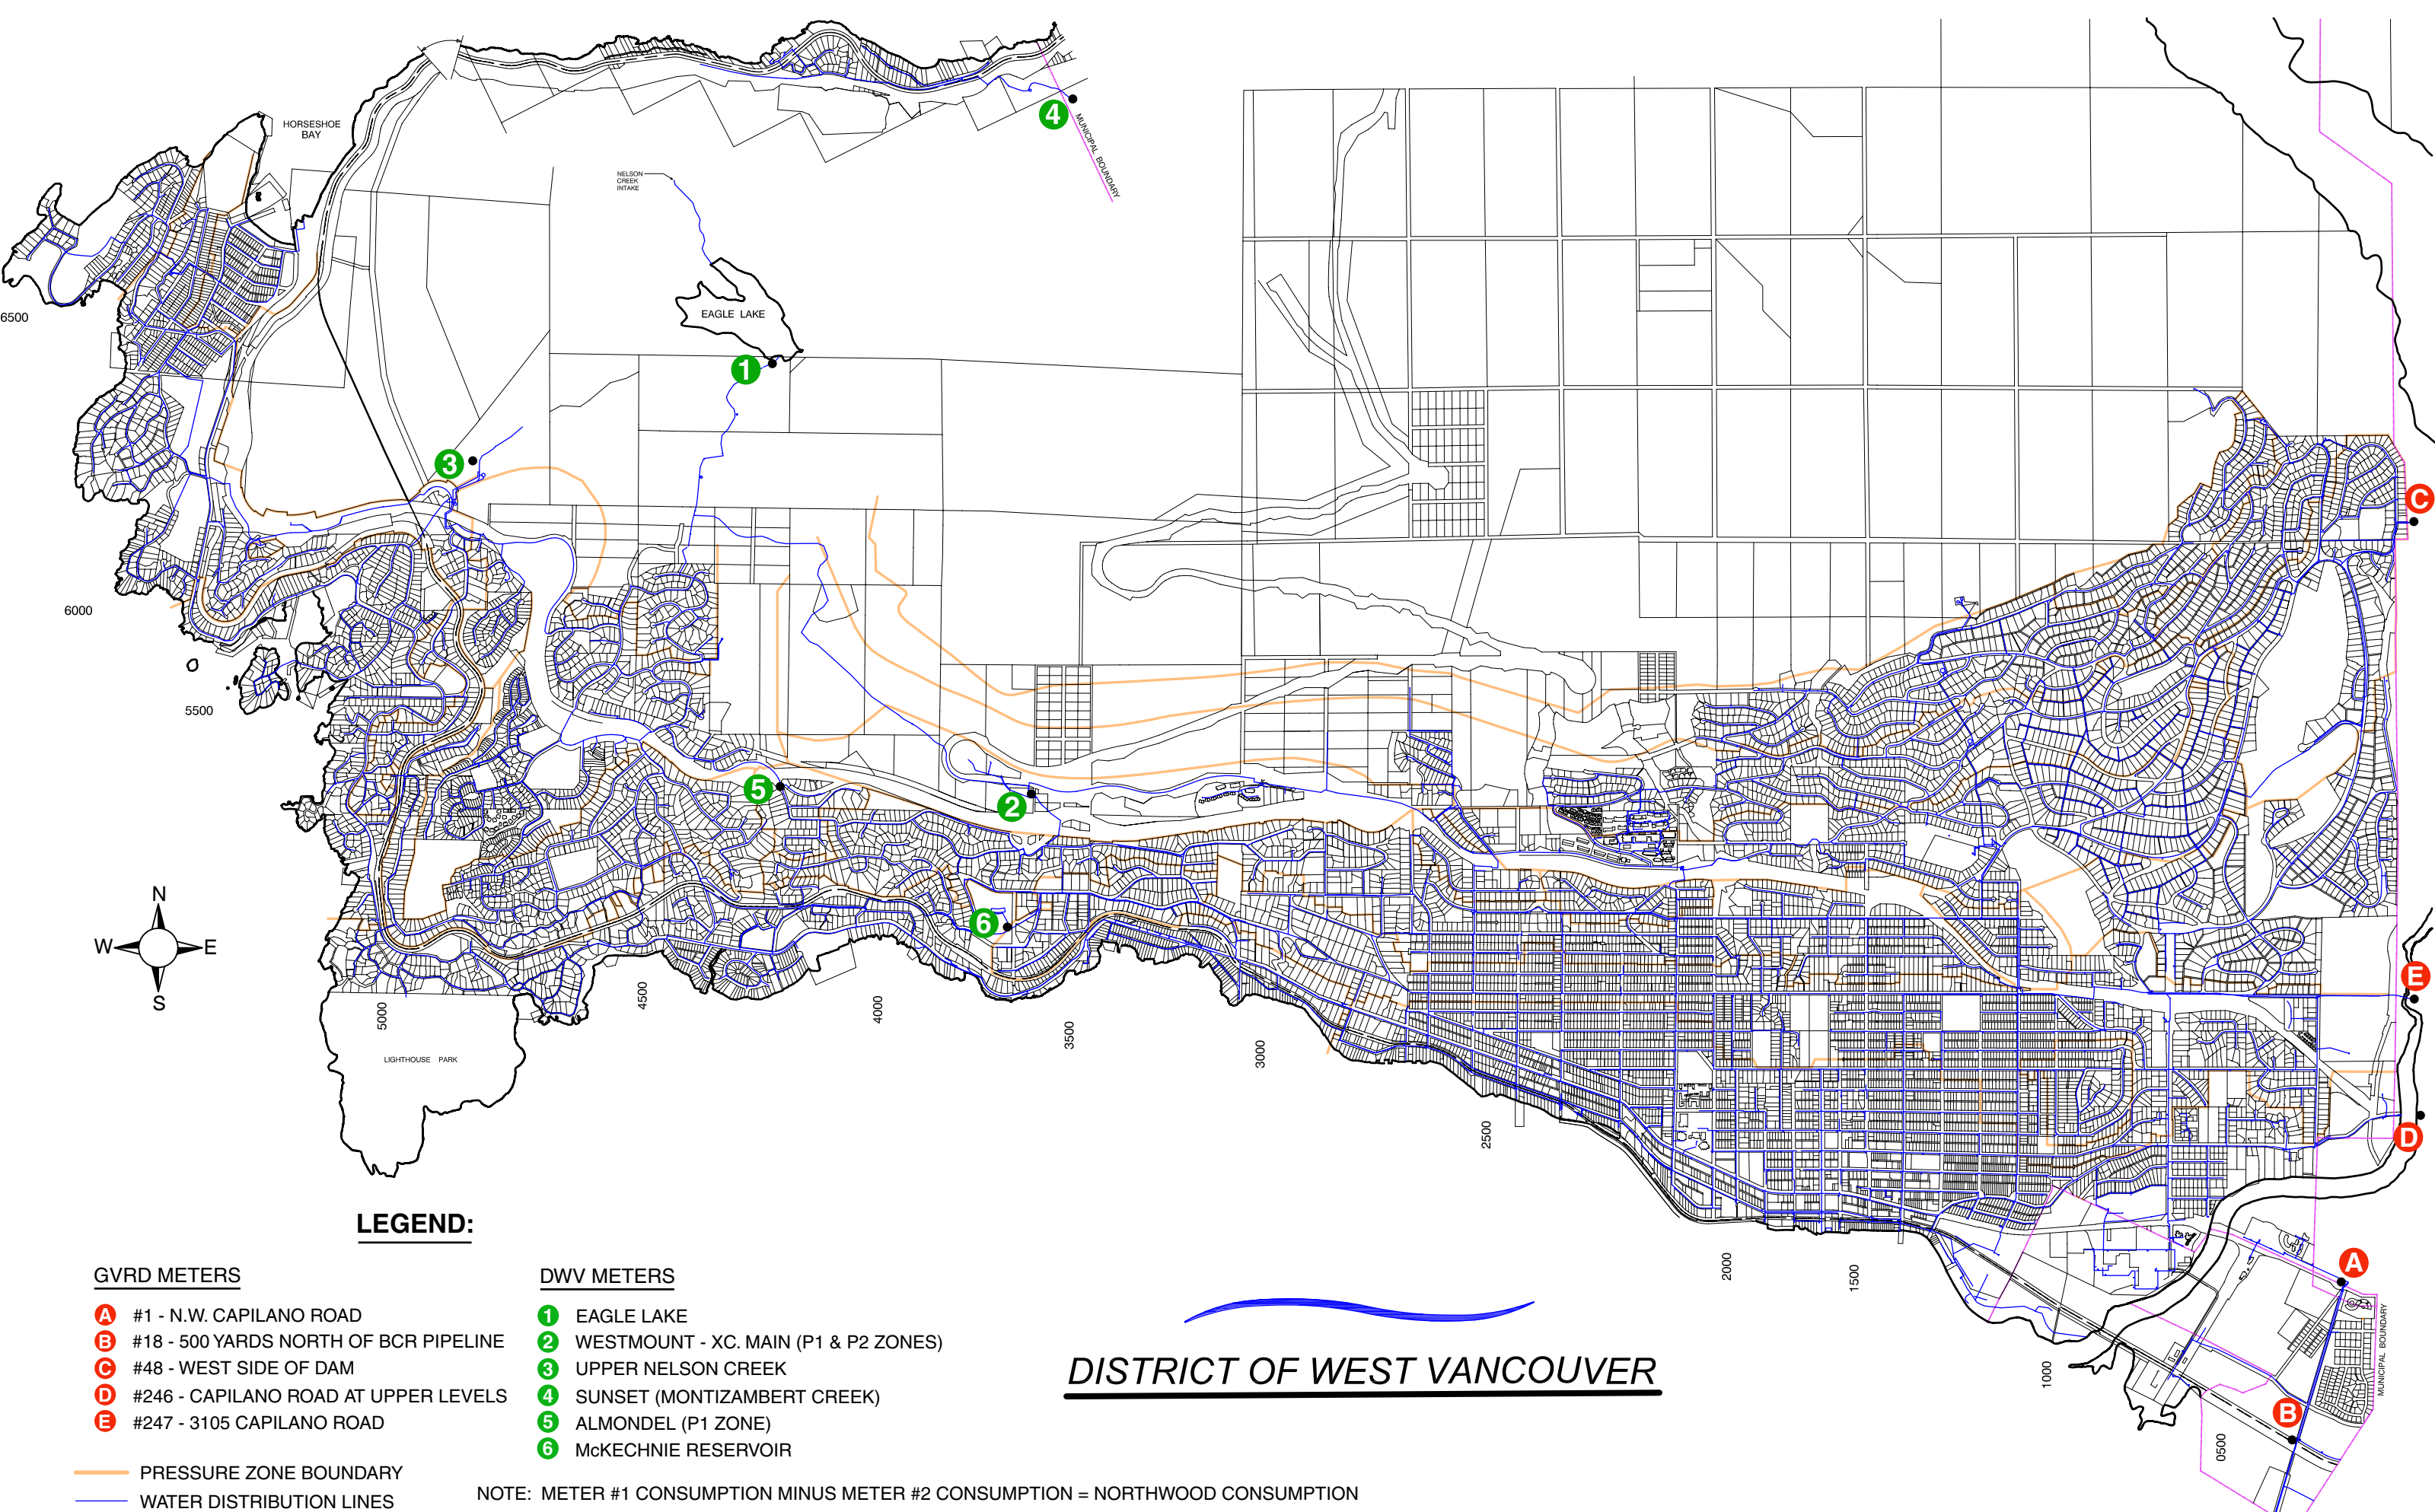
HORSESHOE BAY

NELSON CREEK INTAKE

EAGLE LAKE

MUNICIPAL BOUNDARY

6500

6000

5500

N
W
E
S

5000

LIGHTHOUSE PARK

4500

4000

3500

3000

2500

2000

1500

1000

0500

MUNICIPAL BOUNDARY

1
2
3
4
5
6
A
B
C
D
E

LEGEND:

GVRD METERS

A #1 - N.W. CAPILANO ROAD
B #18 - 500 YARDS NORTH OF BCR PIPELINE
C #48 - WEST SIDE OF DAM
D #246 - CAPILANO ROAD AT UPPER LEVELS
E #247 - 3105 CAPILANO ROAD

DWV METERS

1 EAGLE LAKE
2 WESTMOUNT - XC. MAIN (P1 & P2 ZONES)
3 UPPER NELSON CREEK
4 SUNSET (MONTIZAMBERT CREEK)
5 ALMONDEL (P1 ZONE)
6 McKECHNIE RESERVOIR

DISTRICT OF WEST VANCOUVER

PRESSURE ZONE BOUNDARY
WATER DISTRIBUTION LINES

NOTE: METER #1 CONSUMPTION MINUS METER #2 CONSUMPTION = NORTHWOOD CONSUMPTION